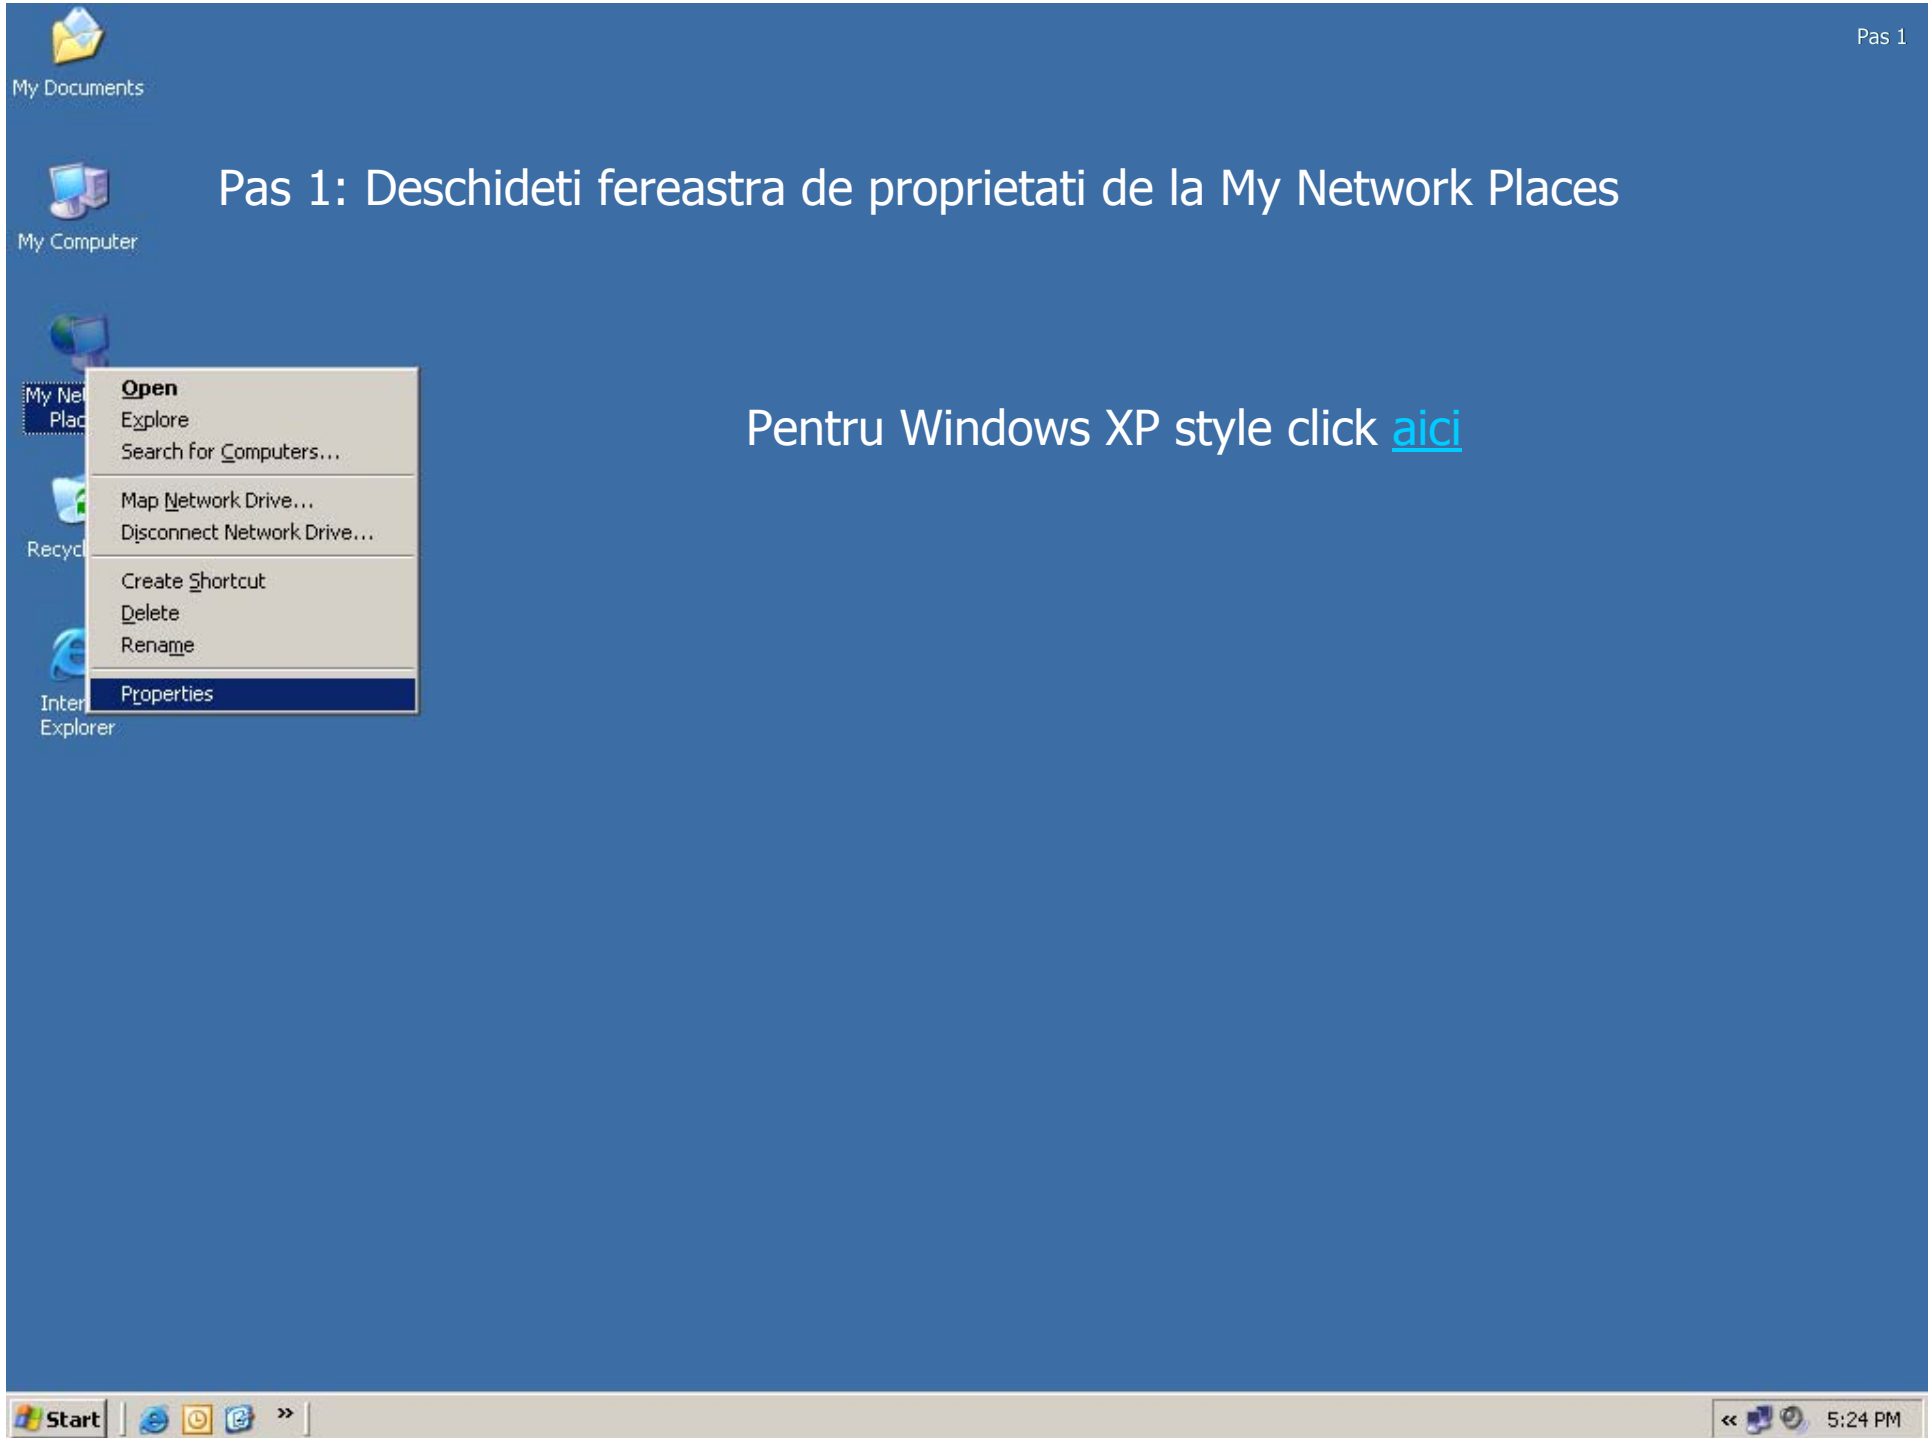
My Documents

Pas 1

My Computer

Pas 1: Deschideti fereastra de proprietati de la My Network Places

My Ne
Plac

Open
Explore
Search for Computers...
Map Network Drive...
Disconnect Network Drive...
Create Shortcut
Delete
Rename
Properties

Pentru Windows XP style click aici

Recyc

Inter
Explorer

Start

»

«

5:24 PM